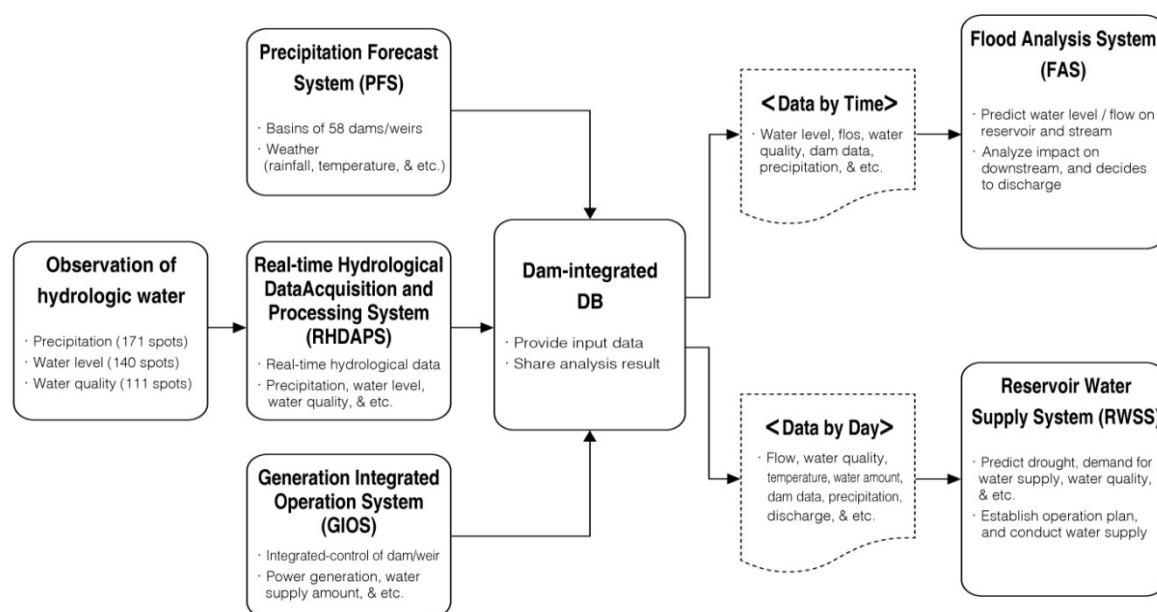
Precipitation Forecast System (PFS)

· Basins of 58 dams/weirs
· Weather (rainfall, temperature, & etc.)

Observation of hydrologic water

· Precipitation (171 spots)
· Water level (140 spots)
· Water quality (111 spots)

Real-time Hydrological DataAcquisition and Processing System (RHDAPS)

· Real-time hydrological data
· Precipitation, water level, water quality, & etc.

Generation Integrated Operation System (GIOS)

· Integrated-control of dam/weir
· Power generation, water supply amount, & etc.

Dam-integrated DB

· Provide input data
· Share analysis result

<Data by Time>

· Water level, flos, water quality, dam data, precipitation, & etc.

<Data by Day>

· Flow, water quality, temperature, water amount, dam data, precipitation, discharge, & etc.

Flood Analysis System (FAS)

· Predict water level / flow on reservoir and stream
· Analyze impact on downstream, and decides to discharge

Reservoir Water Supply System (RWSS)

· Predict drought, demand for water supply, water quality, & etc.
· Establish operation plan, and conduct water supply